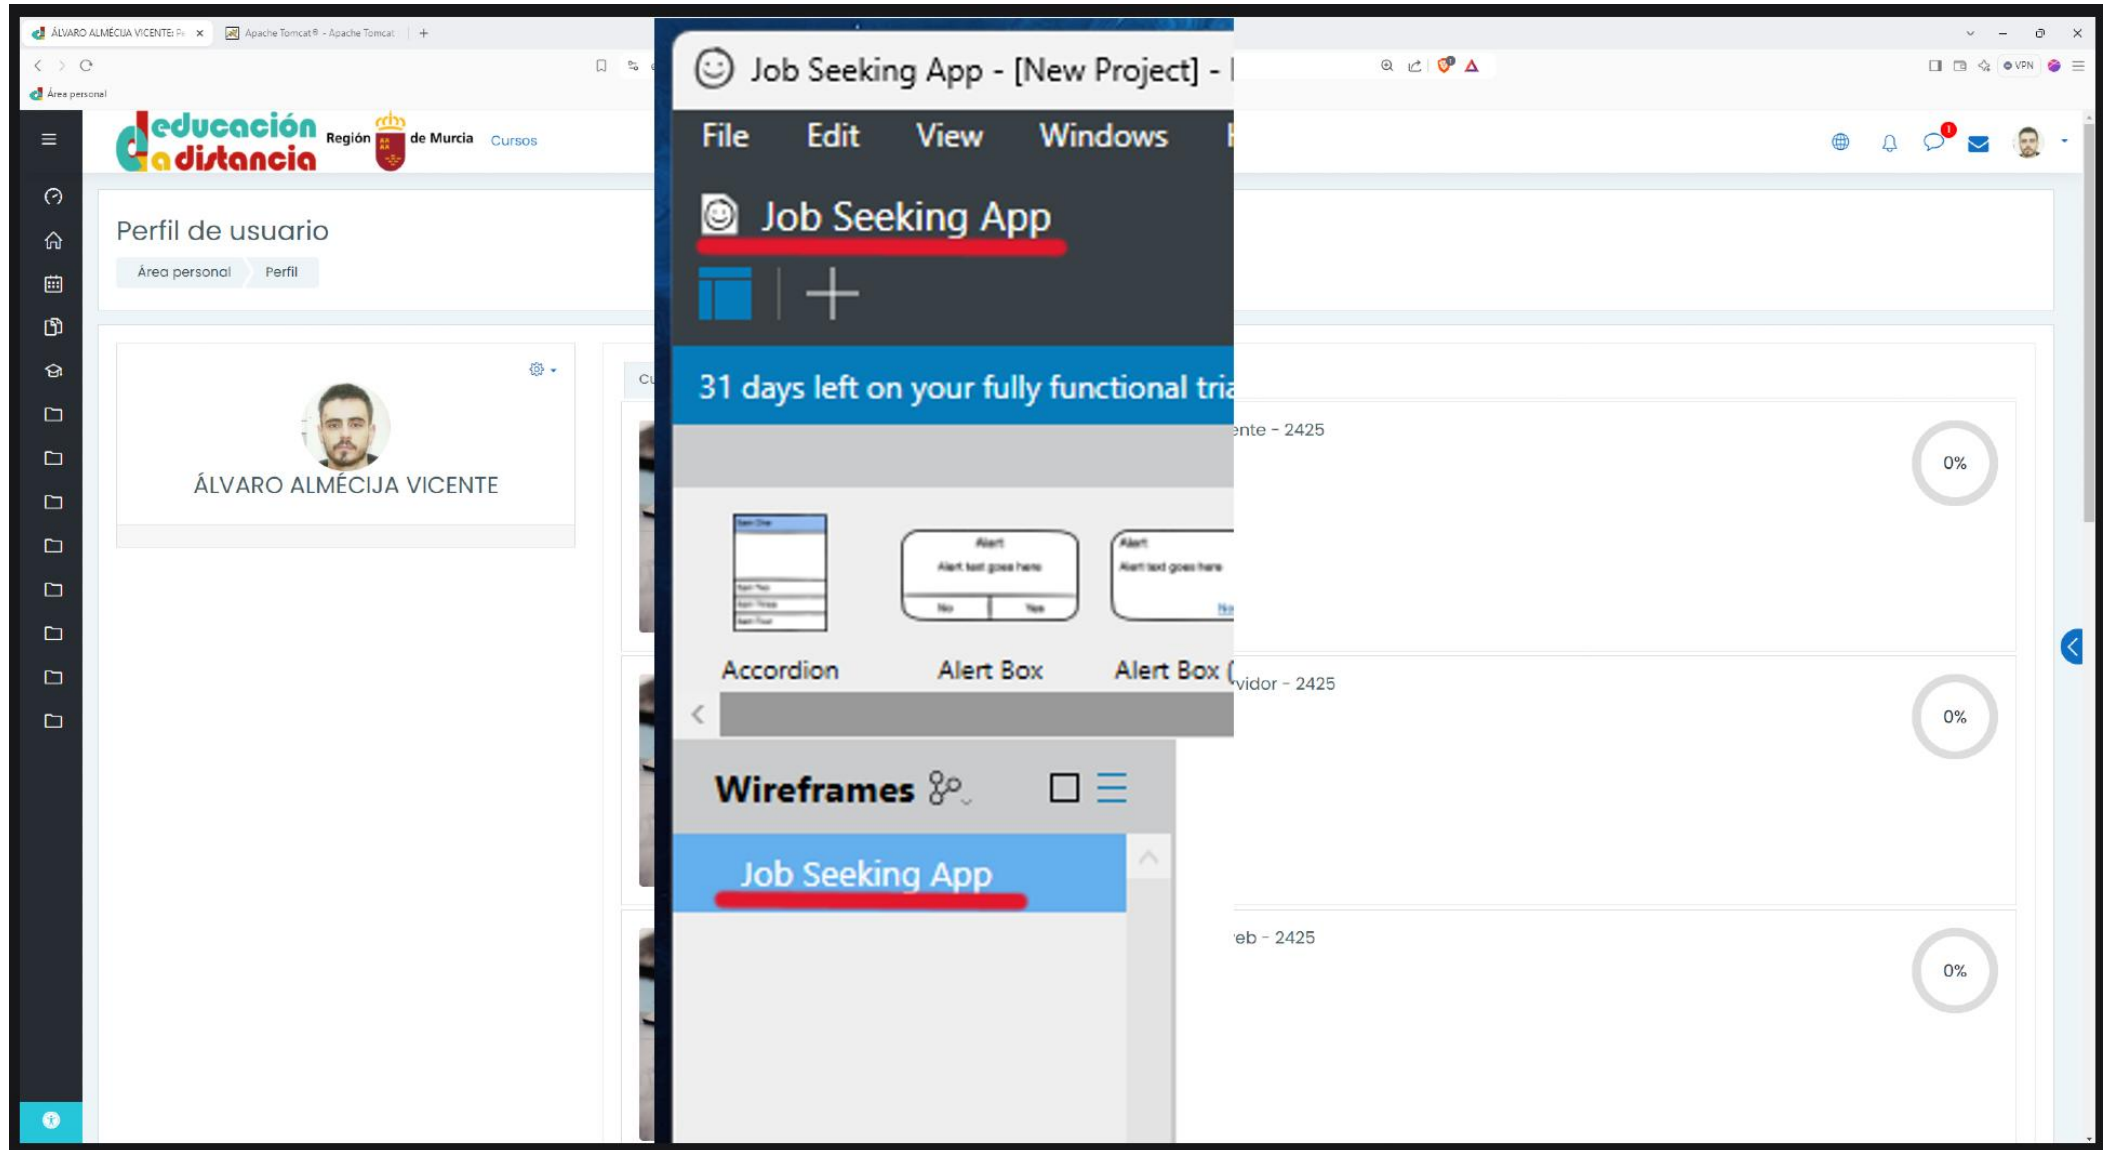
ÁLVARO ALMÉCIJA VICENTE: P
Apache Tomcat® - Apache Tomcat
Área personal

educación a distancia Región de Murcia Cursos

Perfil de usuario
Área personal Perfil

ÁLVARO ALMÉCIJA VICENTE

Cu

Job Seeking App - [New Project] -
File Edit View Windows
Job Seeking App
31 days left on your fully functional tria
Item One
Item Two
Item Three
Item Four
Alert
Alert text goes here
No Yes
Alert
Alert text goes here
No
Accordion
Alert Box
Alert Box (
Wireframes
Job Seeking App

ente - 2425
0%
vidor - 2425
0%
eb - 2425
0%